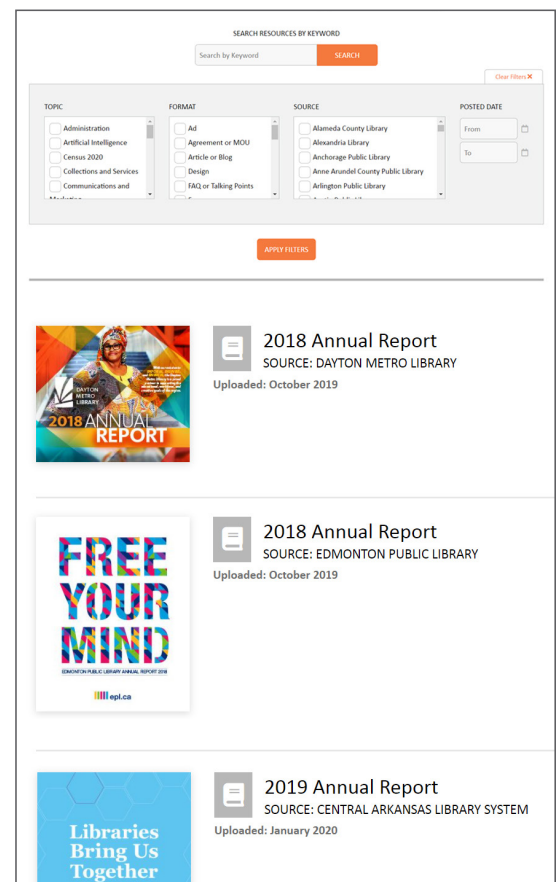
SEARCH RESOURCES BY KEYWORD

Search by Keyword

SEARCH

Clear Filters ✕

TOPIC
Administration
Artificial Intelligence
Census 2020
Collections and Services
Communications and Marketing

FORMAT
Ad
Agreement or MOU
Article or Blog
Design
FAQ or Talking Points

SOURCE
Alameda County Library
Alexandria Library
Anchorage Public Library
Anne Arundel County Public Library
Arlington Public Library
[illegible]

POSTED DATE
From
To

APPLY FILTERS

DAYTON METRO LIBRARY
2018 ANNUAL REPORT

2018 Annual Report
SOURCE: DAYTON METRO LIBRARY
Uploaded: October 2019

FREE YOUR MIND
EDMONTON PUBLIC LIBRARY ANNUAL REPORT 2018
epl.ca

2018 Annual Report
SOURCE: EDMONTON PUBLIC LIBRARY
Uploaded: October 2019

Libraries Bring Us Together

2019 Annual Report
SOURCE: CENTRAL ARKANSAS LIBRARY SYSTEM
Uploaded: January 2020